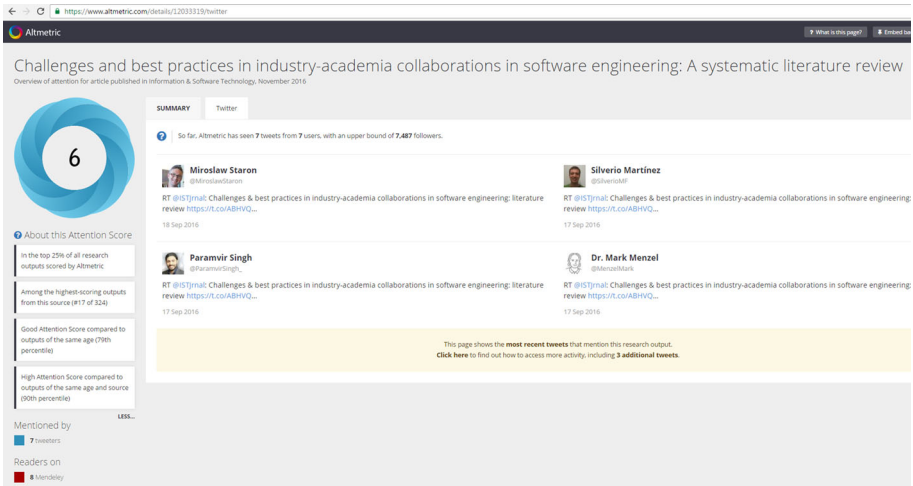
https://www.altmetric.com/details/12033319/twitter

Altmetric

? What is this page?  Embed ba

Challenges and best practices in industry-academia collaborations in software engineering: A systematic literature review

Overview of attention for article published in Information & Software Technology, November 2016

6

About this Attention Score

In the top 25% of all research outputs scored by Altmetric

Among the highest-scoring outputs from this source (#17 of 324)

Good Attention Score compared to outputs of the same age (79th percentile)

High Attention Score compared to outputs of the same age and source (90th percentile)

LESS...

Mentioned by

7 tweeters

Readers on

8 Mendeley

SUMMARY  Twitter

So far, Altmetric has seen 7 tweets from 7 users, with an upper bound of 7,487 followers.

Miroslaw Staron
@MiroslawStaron
RT @ISTJrnal: Challenges & best practices in industry-academia collaborations in software engineering: literature review https://t.co/ABHVQ...
18 Sep 2016

Silverio Martínez
@SilverioMF
RT @ISTJrnal: Challenges & best practices in industry-academia collaborations in software engineering: review https://t.co/ABHVQ...
17 Sep 2016

Paramvir Singh
@ParamvirSingh_
RT @ISTJrnal: Challenges & best practices in industry-academia collaborations in software engineering: literature review https://t.co/ABHVQ...
17 Sep 2016

Dr. Mark Menzel
@MenzelMark
RT @ISTJrnal: Challenges & best practices in industry-academia collaborations in software engineering: review https://t.co/ABHVQ...
17 Sep 2016

This page shows the most recent tweets that mention this research output.
Click here to find out how to access more activity, including 3 additional tweets.